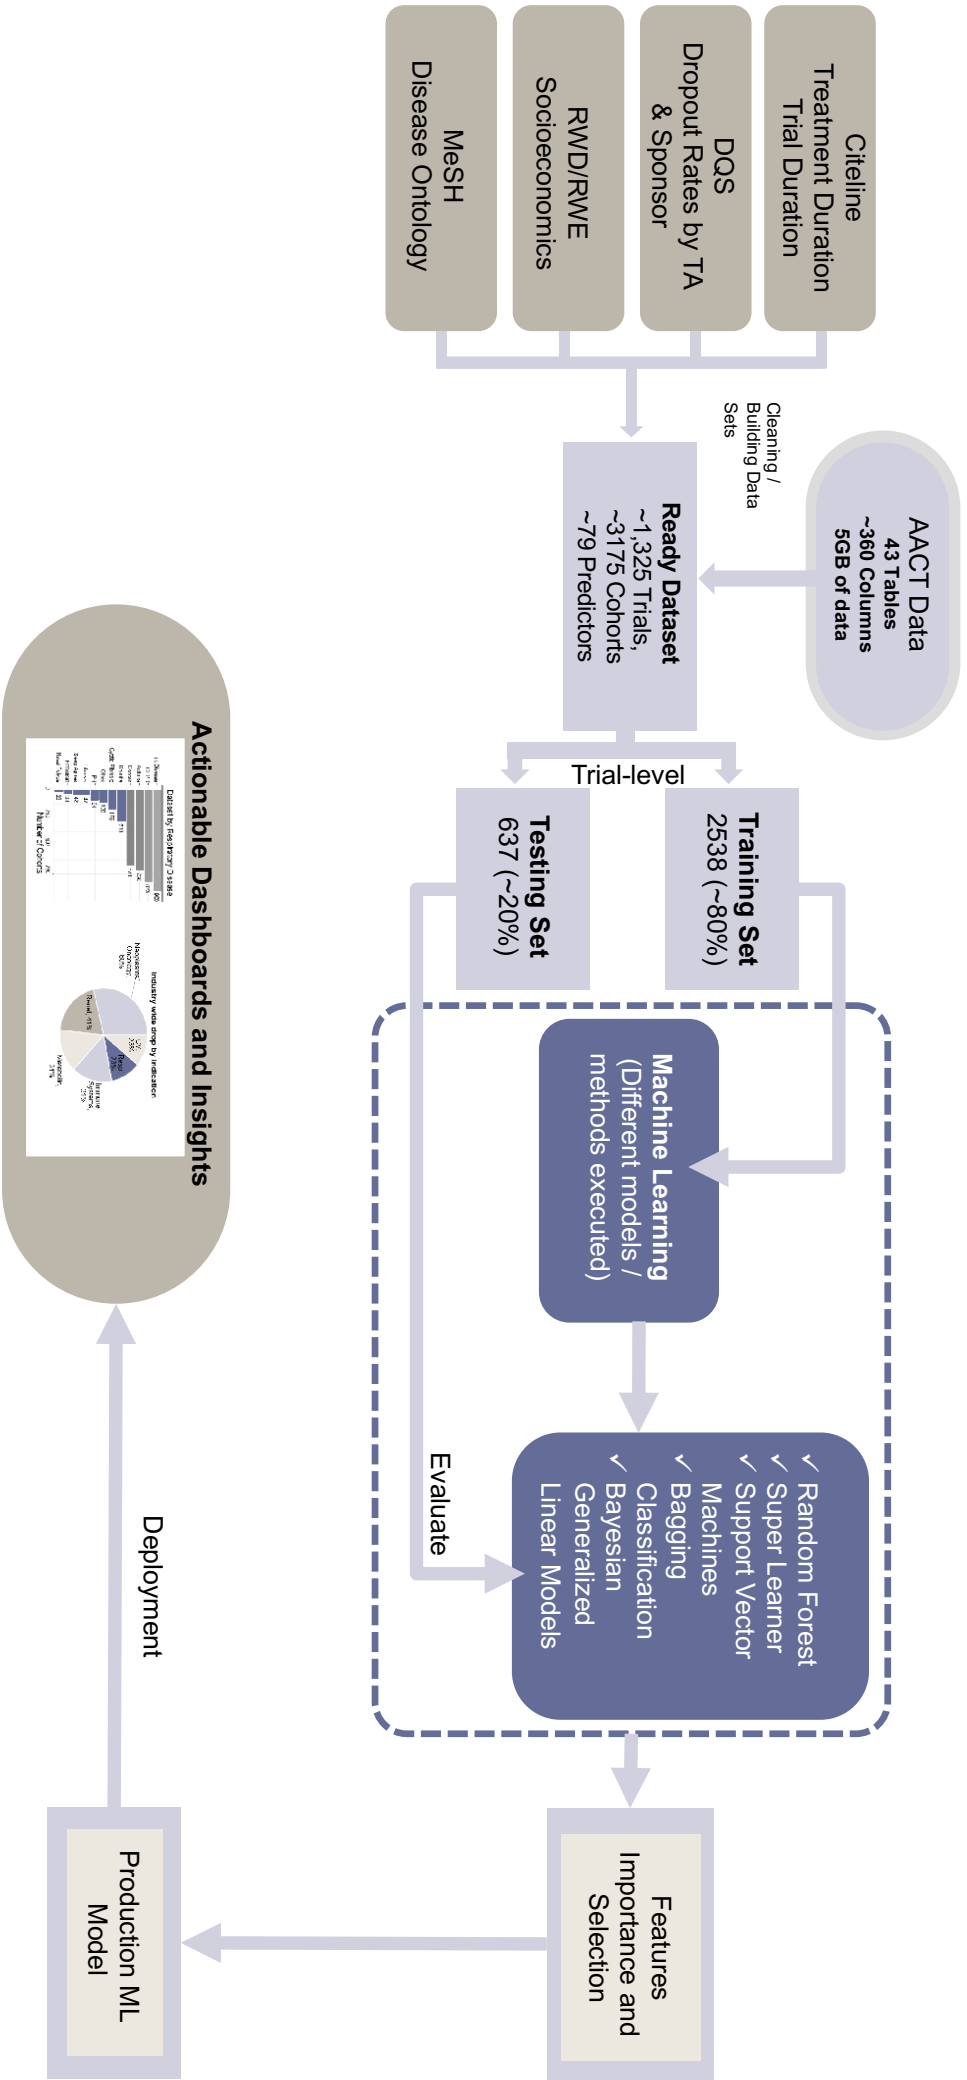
Citeline
Treatment Duration
Trial Duration

DQS
Dropout Rates by TA
& Sponsor

RWD/RWE
Socioeconomics

MeSH
Disease Ontology

AACT Data
43 Tables
~360 Columns
5GB of data

Cleaning / Building Data Sets

Ready Dataset
~1,325 Trials,
~3175 Cohorts
~79 Predictors

Trial-level

Training Set
2538 (~80%)

Testing Set
637 (~20%)

Machine Learning
(Different models / methods executed)

✓ Random Forest
✓ Super Learner
✓ Support Vector Machines
✓ Bagging Classification
✓ Bayesian Generalized Linear Models

Evaluate

Features Importance and Selection

Production ML Model

Deployment

Actionable Dashboards and Insights

Dataset by Respiratory Disease

Industry wide drop by indication

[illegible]